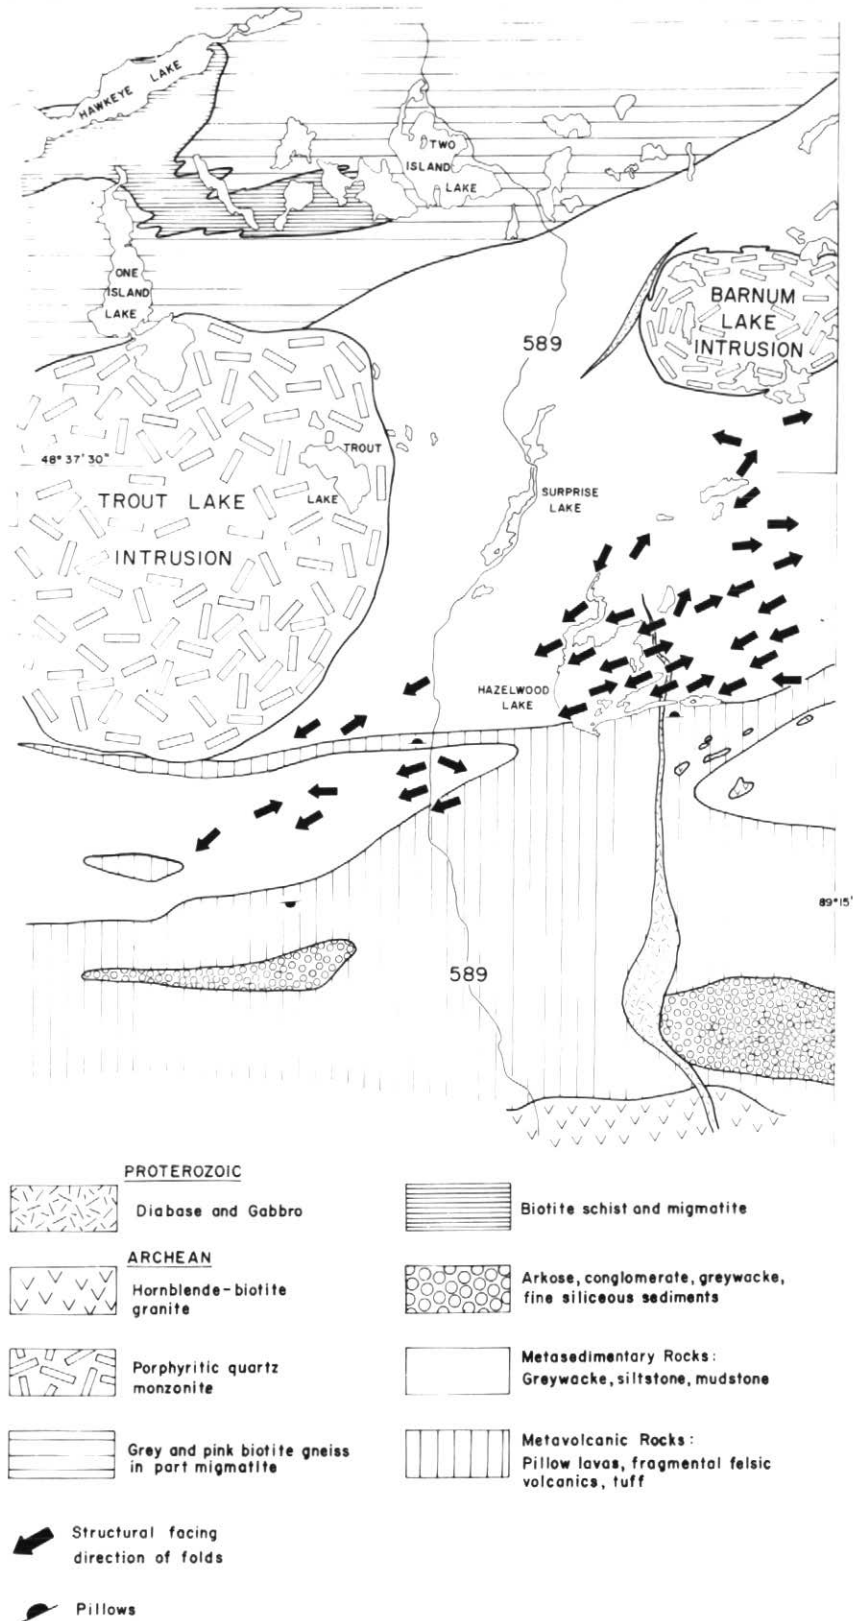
HAWKEYE LAKE

TWO ISLAND LAKE

ONE ISLAND LAKE

BARNUM LAKE INTRUSION

589

48° 37' 30"

TROUT LAKE

TROUT LAKE INTRUSION

SURPRISE LAKE

HAZELWOOD LAKE

89° 15'

589

PROTEROZOIC

Diabase and Gabbro

ARCHEAN

Hornblende-biotite granite

Porphyritic quartz monzonite

Grey and pink biotite gneiss in part migmatite

Biotite schist and migmatite

Arkose, conglomerate, greywacke, fine siliceous sediments

Metasedimentary Rocks: Greywacke, siltstone, mudstone

Metavolcanic Rocks: Pillow lavas, fragmental felsic volcanics, tuff

Structural facing direction of folds

Pillows